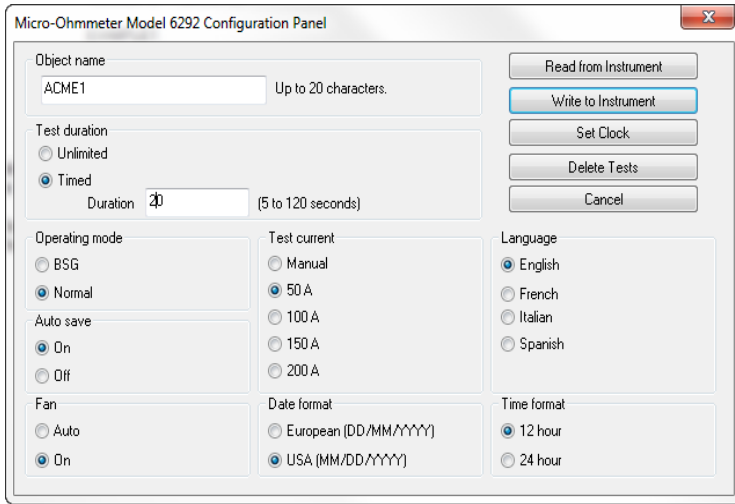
Micro-Ohmmeter Model 6292 Configuration Panel

Object name
ACME1
Up to 20 characters.

Test duration
Unlimited
Timed
Duration 20 (5 to 120 seconds)

Read from Instrument
Write to Instrument
Set Clock
Delete Tests
Cancel

Operating mode
BSG
Normal

Auto save
On
Off

Fan
Auto
On

Test current
Manual
50 A
100 A
150 A
200 A

Date format
European (DD/MM/YYYY)
USA (MM/DD/YYYY)

Language
English
French
Italian
Spanish

Time format
12 hour
24 hour